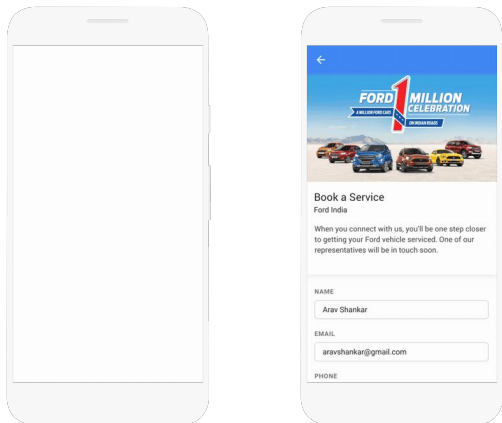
FORD 1 MILLION CELEBRATION
A MILLION FORD CARS
ON INDIAN ROADS

Book a Service
Ford India

When you connect with us, you'll be one step closer to getting your Ford vehicle serviced. One of our representatives will be in touch soon.

NAME
Arav Shankar

EMAIL
aravshankar@gmail.com

PHONE